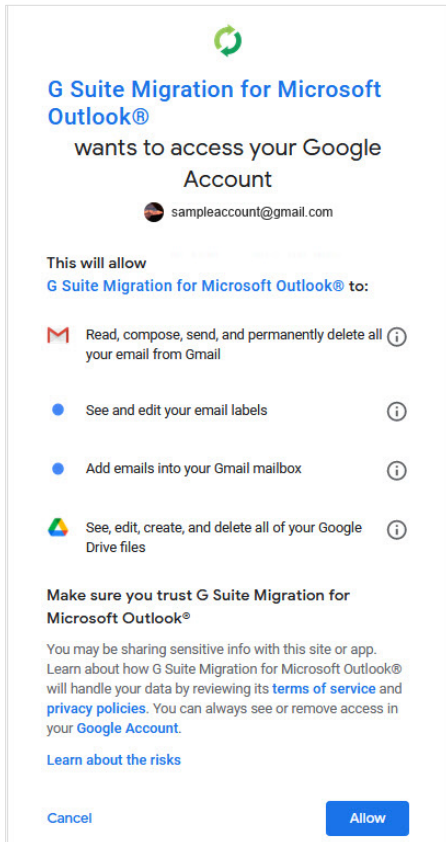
G Suite Migration for Microsoft Outlook®

wants to access your Google Account

sampleaccount@gmail.com

This will allow
G Suite Migration for Microsoft Outlook® to:

Read, compose, send, and permanently delete all your email from Gmail

See and edit your email labels

Add emails into your Gmail mailbox

See, edit, create, and delete all of your Google Drive files

Make sure you trust G Suite Migration for Microsoft Outlook®

You may be sharing sensitive info with this site or app. Learn about how G Suite Migration for Microsoft Outlook® will handle your data by reviewing its terms of service and privacy policies. You can always see or remove access in your Google Account.

Learn about the risks

Cancel

Allow